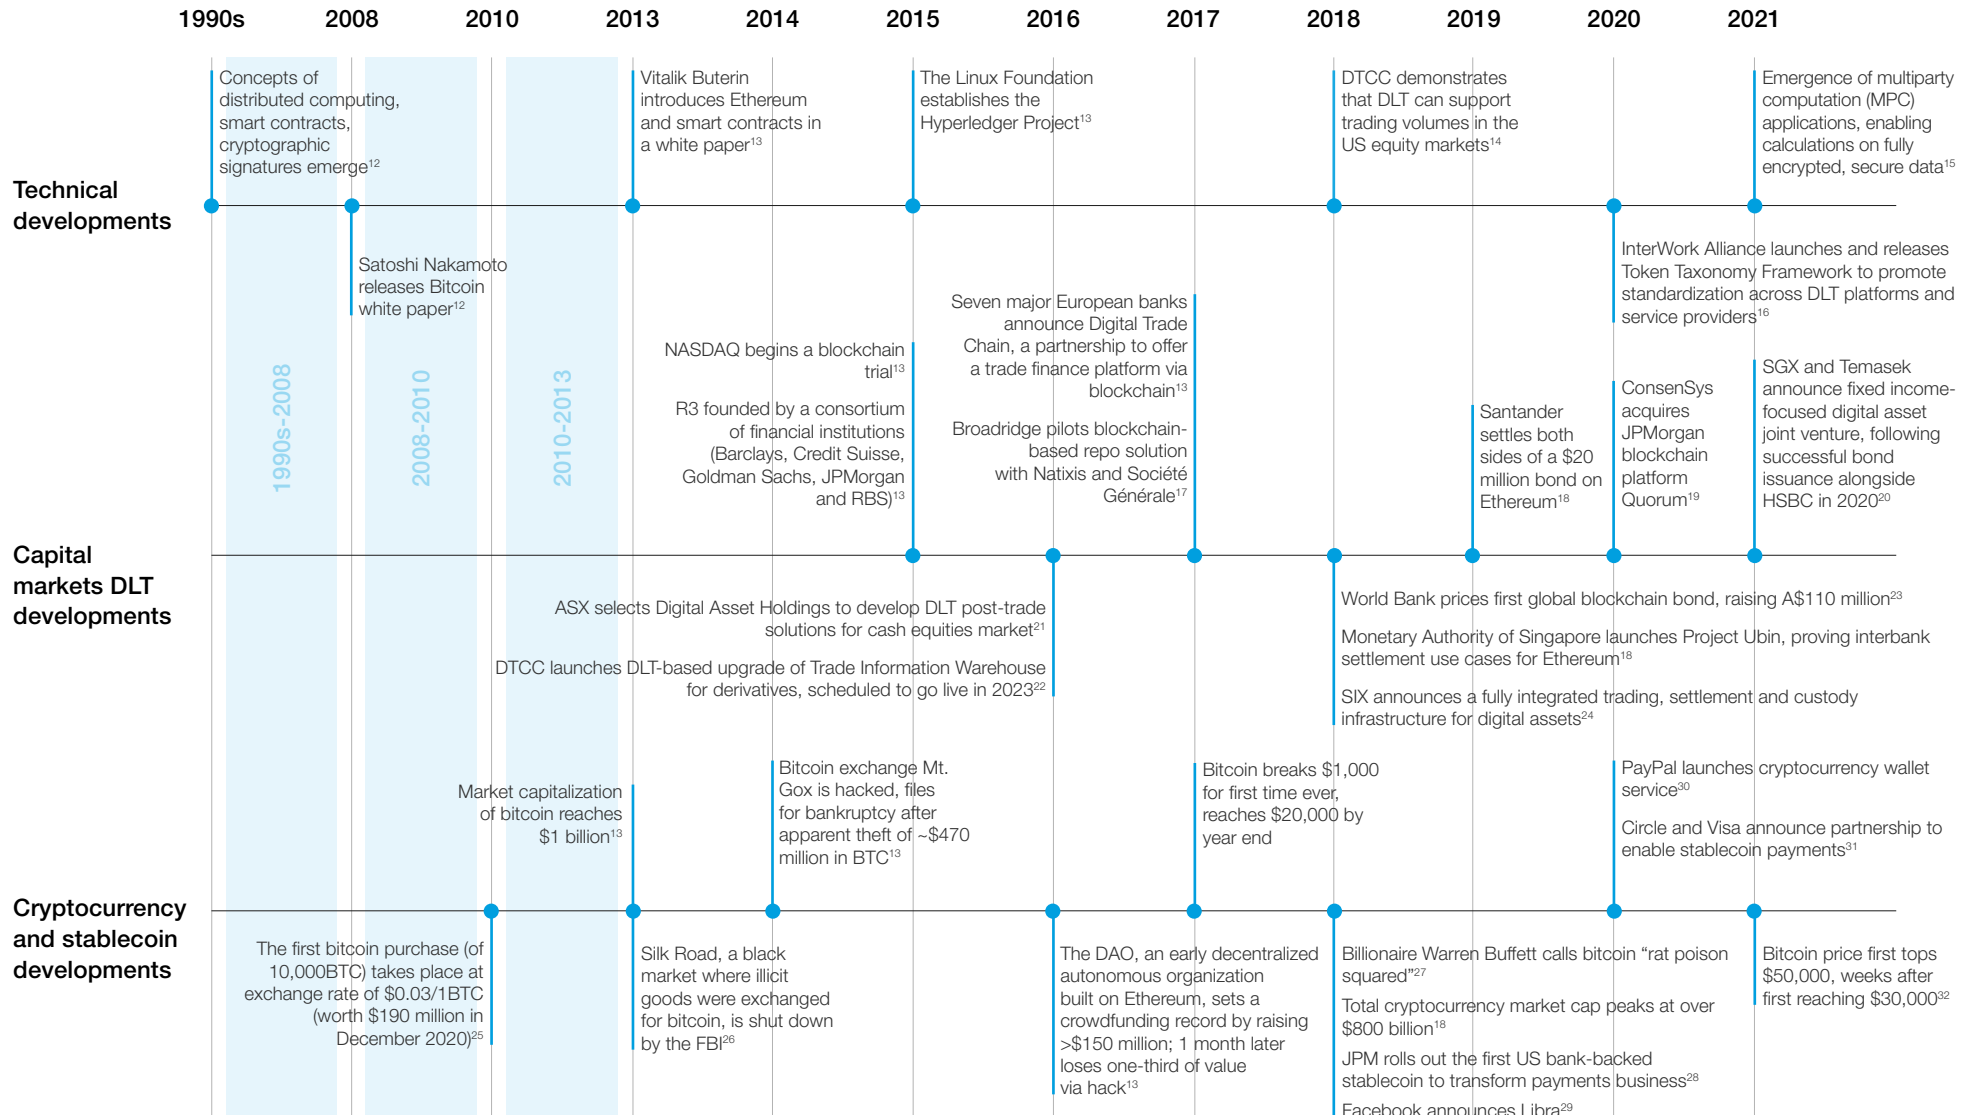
1990s 2008 2010 2013 2014 2015 2016 2017 2018 2019 2020 2021

Technical developments

Concepts of distributed computing, smart contracts, cryptographic signatures emerge$^{12}$

Vitalik Buterin introduces Ethereum and smart contracts in a white paper$^{13}$

The Linux Foundation establishes the Hyperledger Project$^{13}$

DTCC demonstrates that DLT can support trading volumes in the US equity markets$^{14}$

Emergence of multiparty computation (MPC) applications, enabling calculations on fully encrypted, secure data$^{15}$

Satoshi Nakamoto releases Bitcoin white paper$^{12}$

InterWork Alliance launches and releases Token Taxonomy Framework to promote standardization across DLT platforms and service providers$^{16}$

1990s-2008

2008-2010

2010-2013

Capital markets DLT developments

NASDAQ begins a blockchain trial$^{13}$

R3 founded by a consortium of financial institutions (Barclays, Credit Suisse, Goldman Sachs, JPMorgan and RBS)$^{13}$

Seven major European banks announce Digital Trade Chain, a partnership to offer a trade finance platform via blockchain$^{13}$

Broadridge pilots blockchain-based repo solution with Natixis and Société Générale$^{17}$

Santander settles both sides of a $20 million bond on Ethereum$^{18}$

ConsenSys acquires JPMorgan blockchain platform Quorum$^{19}$

SGX and Temasek announce fixed income-focused digital asset joint venture, following successful bond issuance alongside HSBC in 2020$^{20}$

ASX selects Digital Asset Holdings to develop DLT post-trade solutions for cash equities market$^{21}$

DTCC launches DLT-based upgrade of Trade Information Warehouse for derivatives, scheduled to go live in 2023$^{22}$

World Bank prices first global blockchain bond, raising A$110 million$^{23}$

Monetary Authority of Singapore launches Project Ubin, proving interbank settlement use cases for Ethereum$^{18}$

SIX announces a fully integrated trading, settlement and custody infrastructure for digital assets$^{24}$

Market capitalization of bitcoin reaches $1 billion$^{13}$

Bitcoin exchange Mt. Gox is hacked, files for bankruptcy after apparent theft of ~$470 million in BTC$^{13}$

Bitcoin breaks $1,000 for first time ever, reaches $20,000 by year end

PayPal launches cryptocurrency wallet service$^{30}$

Circle and Visa announce partnership to enable stablecoin payments$^{31}$

Cryptocurrency and stablecoin developments

The first bitcoin purchase (of 10,000BTC) takes place at exchange rate of $0.03/1BTC (worth $190 million in December 2020)$^{25}$

Silk Road, a black market where illicit goods were exchanged for bitcoin, is shut down by the FBI$^{26}$

The DAO, an early decentralized autonomous organization built on Ethereum, sets a crowdfunding record by raising >$150 million; 1 month later loses one-third of value via hack$^{13}$

Billionaire Warren Buffett calls bitcoin “rat poison squared”$^{27}$

Total cryptocurrency market cap peaks at over $800 billion$^{18}$

JPM rolls out the first US bank-backed stablecoin to transform payments business$^{28}$

Facebook announces Libra$^{29}$

Bitcoin price first tops $50,000, weeks after first reaching $30,000$^{32}$